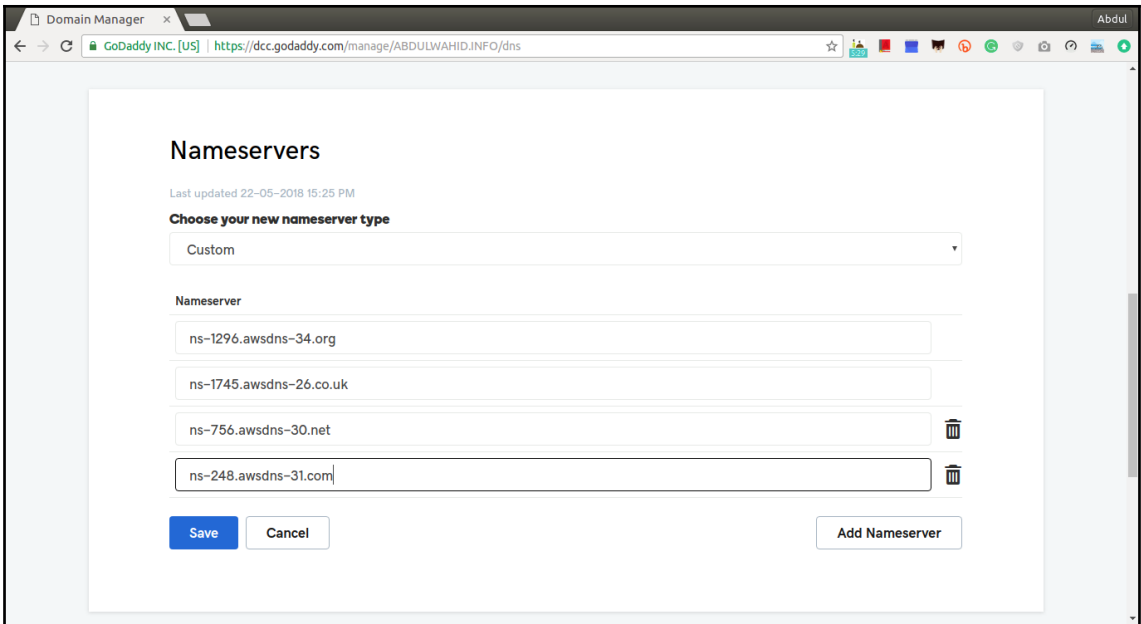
Domain Manager ×

Abdul

GoDaddy INC. [US] | https://dcc.godaddy.com/manage/ABDULWAHID.INFO/dns

Nameservers

Last updated 22-05-2018 15:25 PM

Choose your new nameserver type

Custom

Nameserver

ns-1296.awsdns-34.org

ns-1745.awsdns-26.co.uk

ns-756.awsdns-30.net

ns-248.awsdns-31.com

Save

Cancel

Add Nameserver